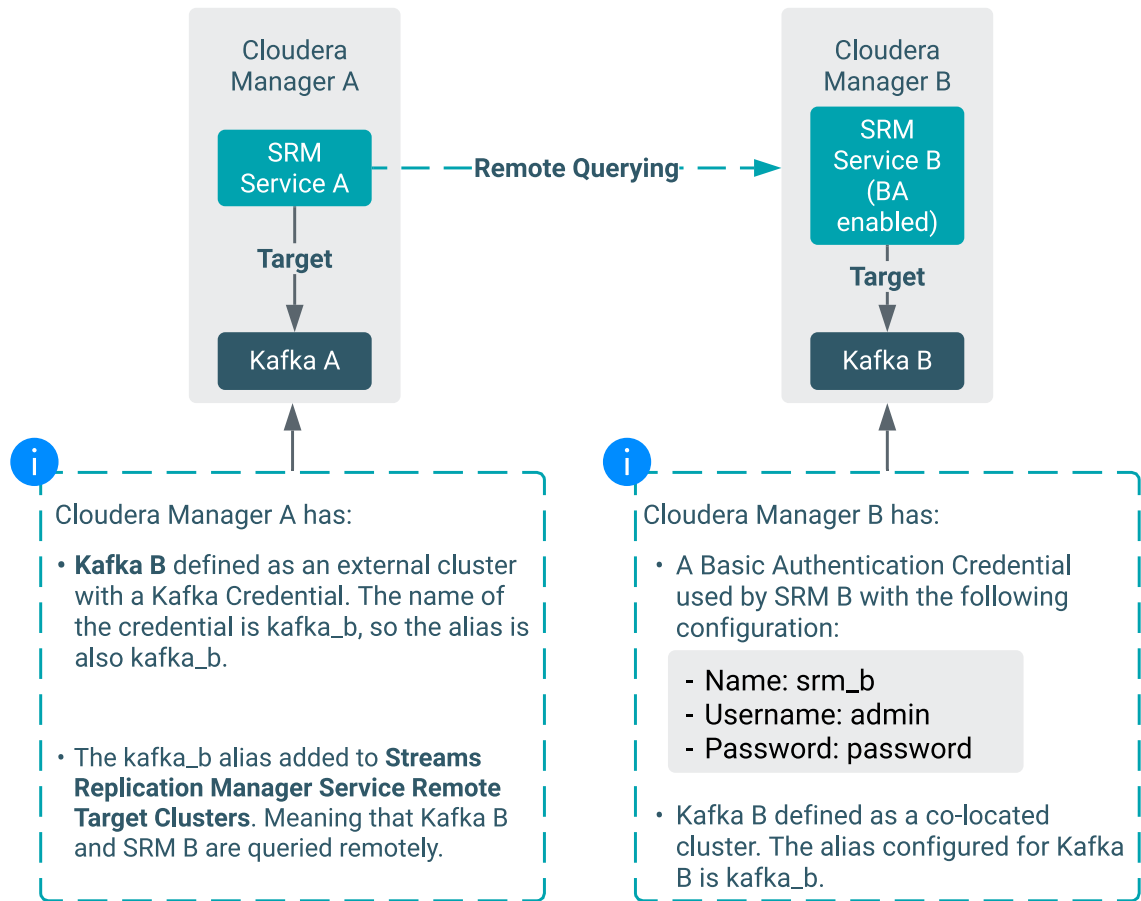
Cloudera Manager A

SRM Service A

Remote Querying

Target

Kafka A

Cloudera Manager B

SRM Service B (BA enabled)

Target

Kafka B

i

Cloudera Manager A has:

• Kafka B defined as an external cluster with a Kafka Credential. The name of the credential is kafka_b, so the alias is also kafka_b.

• The kafka_b alias added to Streams Replication Manager Service Remote Target Clusters. Meaning that Kafka B and SRM B are queried remotely.

i

Cloudera Manager B has:

• A Basic Authentication Credential used by SRM B with the following configuration:

- Name: srm_b
- Username: admin
- Password: password

• Kafka B defined as a co-located cluster. The alias configured for Kafka B is kafka_b.